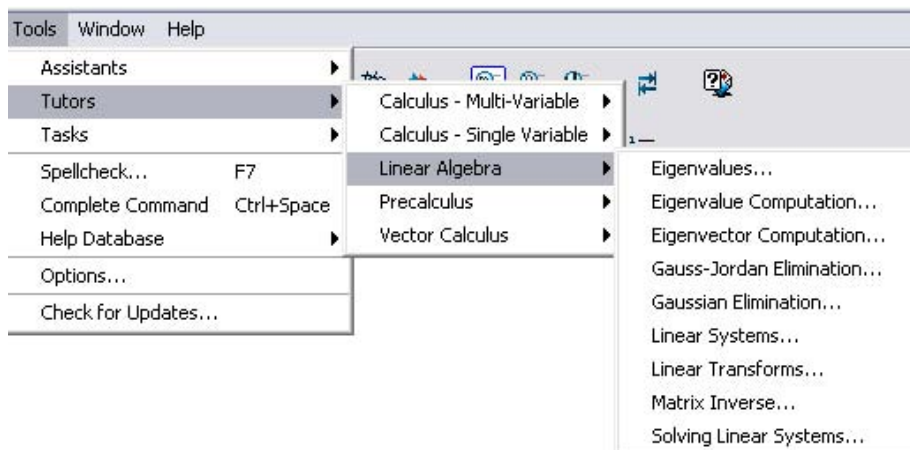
Tools Window Help

Assistants
Tutors
Tasks
Spellcheck... F7
Complete Command Ctrl+Space
Help Database
Options...
Check for Updates...

Calculus - Multi-Variable
Calculus - Single Variable
Linear Algebra
Precalculus
Vector Calculus

Eigenvalues...
Eigenvalue Computation...
Eigenvector Computation...
Gauss-Jordan Elimination...
Gaussian Elimination...
Linear Systems...
Linear Transforms...
Matrix Inverse...
Solving Linear Systems...